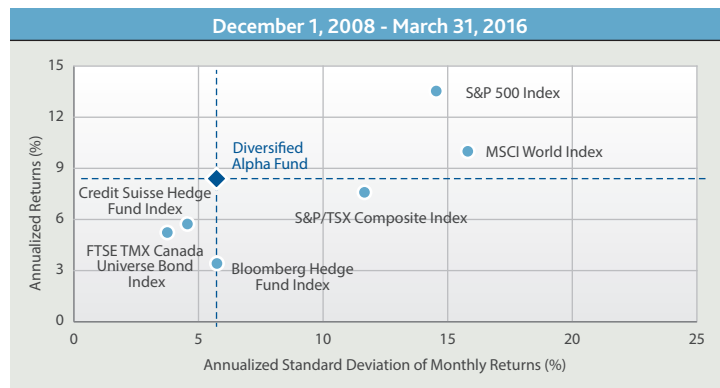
December 1, 2008 - March 31, 2016

Annualized Returns (%)

15
12
9
6
3
0

S&P 500 Index
MSCI World Index
Diversified Alpha Fund
Credit Suisse Hedge Fund Index
S&P/TSX Composite Index
FTSE TMX Canada Universe Bond Index
Bloomberg Hedge Fund Index

0
5
10
15
20
25

Annualized Standard Deviation of Monthly Returns (%)